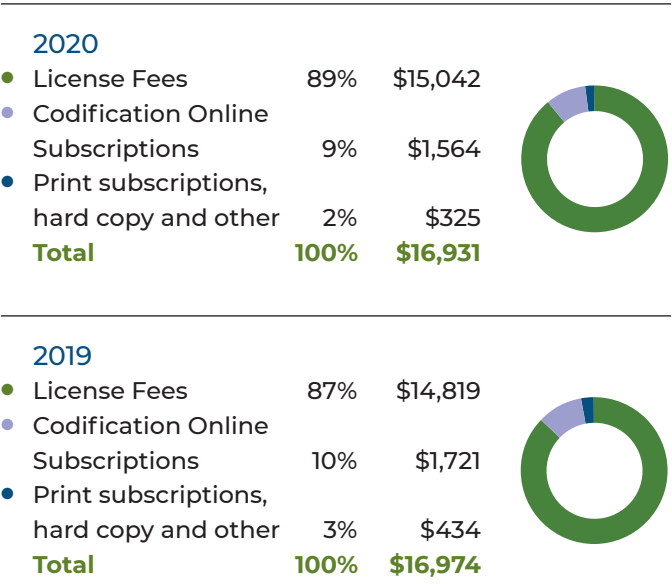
2020

| | | |
|---|---|---|
| License Fees | 89% | \$15,042 |
| Codification Online Subscriptions | 9% | \$1,564 |
| Print subscriptions, hard copy and other | 2% | \$325 |
| **Total** | **100%** | **\$16,931** |

2019

| | | |
|---|---|---|
| License Fees | 87% | \$14,819 |
| Codification Online Subscriptions | 10% | \$1,721 |
| Print subscriptions, hard copy and other | 3% | \$434 |
| **Total** | **100%** | **\$16,974** |